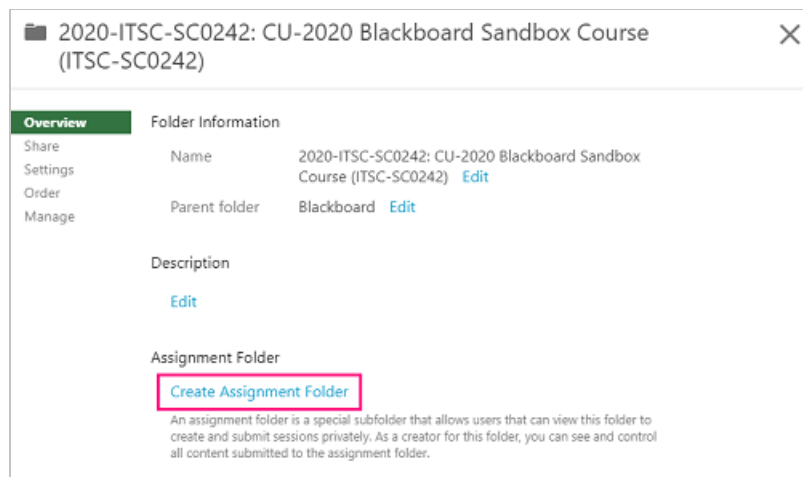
2020-ITSC-SC0242: CU-2020 Blackboard Sandbox Course (ITSC-SC0242)

×

Overview
Share
Settings
Order
Manage

Folder Information

Name 2020-ITSC-SC0242: CU-2020 Blackboard Sandbox Course (ITSC-SC0242) Edit

Parent folder Blackboard Edit

Description

Edit

Assignment Folder

Create Assignment Folder

An assignment folder is a special subfolder that allows users that can view this folder to create and submit sessions privately. As a creator for this folder, you can see and control all content submitted to the assignment folder.